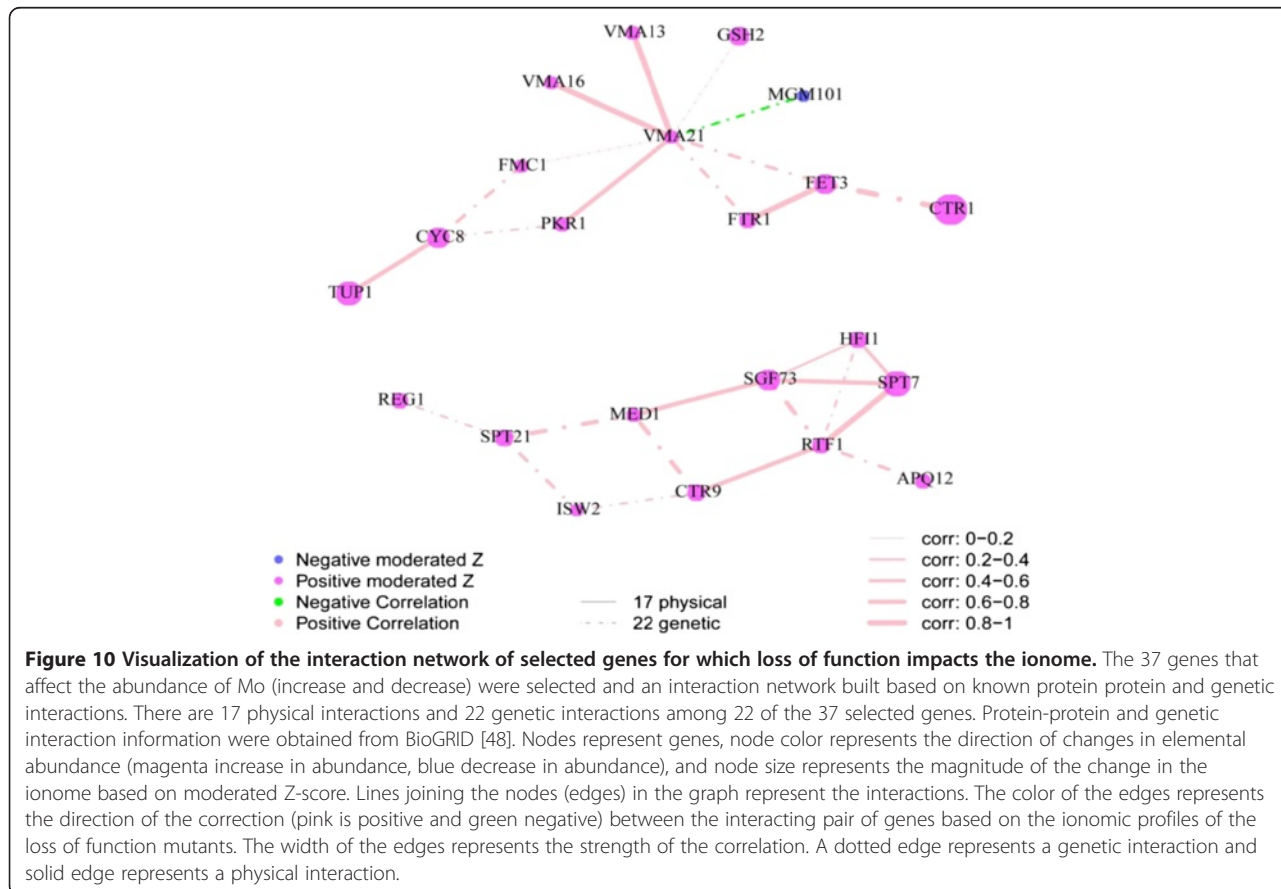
VMA13
GSH2
VMA16
MGM101
VMA21
FMC1
FET3
CTR1
PKR1
FTR1
CYC8
TUP1

HFI1
SGF73
SPT7
REG1
MED1
SPT21
RTF1
APQ12
CTR9
ISW2

Negative moderated Z
Positive moderated Z
Negative Correlation
Positive Correlation

17 physical
22 genetic

corr: 0-0.2
corr: 0.2-0.4
corr: 0.4-0.6
corr: 0.6-0.8
corr: 0.8-1

**Figure 10 Visualization of the interaction network of selected genes for which loss of function impacts the ionome.** The 37 genes that affect the abundance of Mo (increase and decrease) were selected and an interaction network built based on known protein protein and genetic interactions. There are 17 physical interactions and 22 genetic interactions among 22 of the 37 selected genes. Protein-protein and genetic interaction information were obtained from BioGRID [48]. Nodes represent genes, node color represents the direction of changes in elemental abundance (magenta increase in abundance, blue decrease in abundance), and node size represents the magnitude of the change in the ionome based on moderated Z-score. Lines joining the nodes (edges) in the graph represent the interactions. The color of the edges represents the direction of the correction (pink is positive and green negative) between the interacting pair of genes based on the ionomic profiles of the loss of function mutants. The width of the edges represents the strength of the correlation. A dotted edge represents a genetic interaction and solid edge represents a physical interaction.